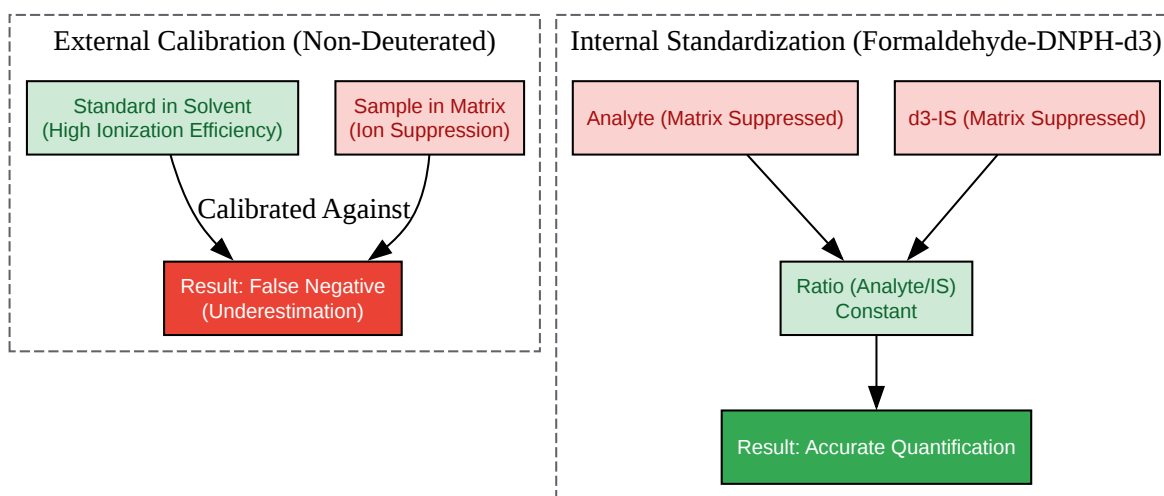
External Calibration (Non-Deuterated)

Standard in Solvent
(High Ionization Efficiency)

Sample in Matrix
(Ion Suppression)

Calibrated Against

Result: False Negative
(Underestimation)

Internal Standardization (Formaldehyde-DNPH-d3)

Analyte (Matrix Suppressed)

d3-IS (Matrix Suppressed)

Ratio (Analyte/IS)
Constant

Result: Accurate Quantification